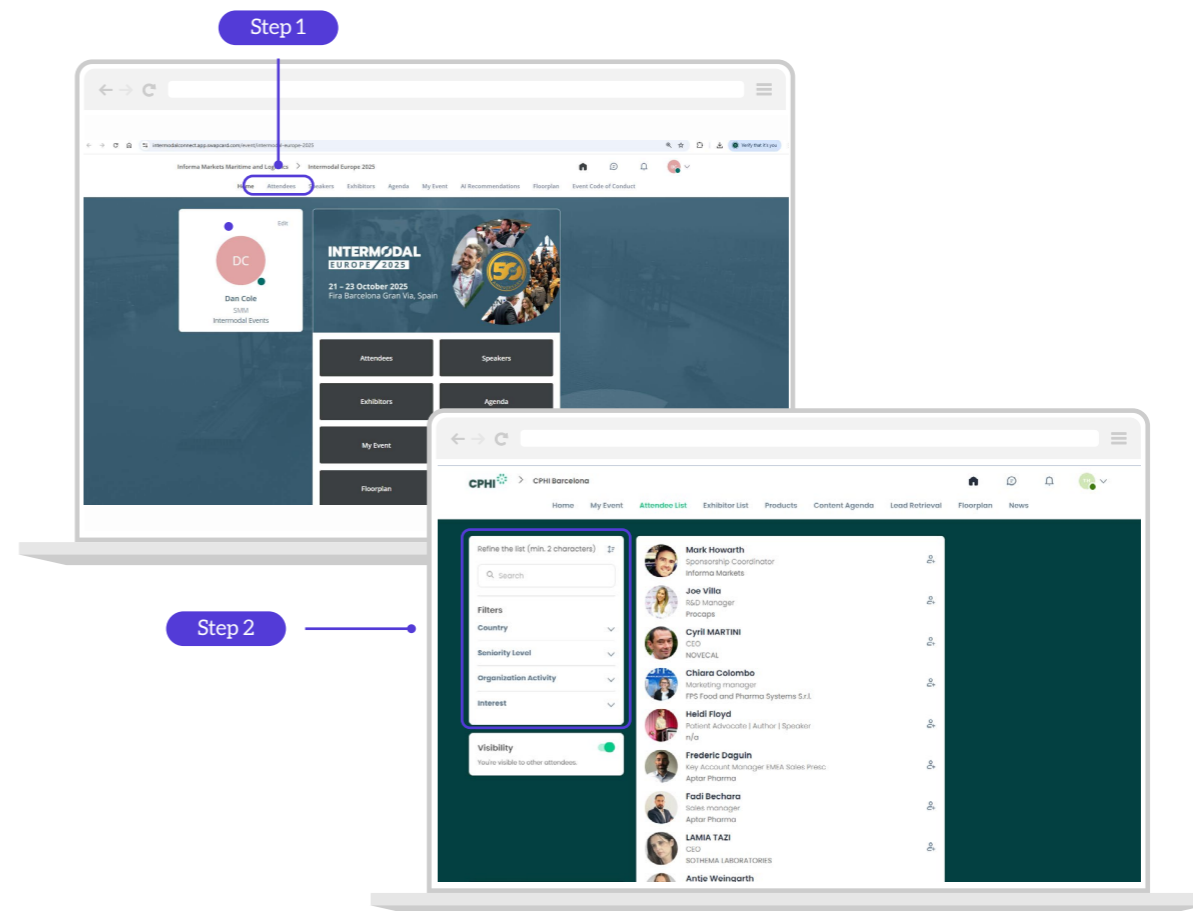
Step 1

intermodalconnect.app.swapcard.com/event/intermodal-europe-2025

Verify that it's you

Informa Markets Maritime and Logistics > Intermodal Europe 2025

Home Attendees Speakers Exhibitors Agenda My Event AI Recommendations Floorplan Event Code of Conduct

Edit

DC

Dan Cole
SMM
Intermodal Events

INTERMODAL EUROPE 2025

21 – 23 October 2025
Fira Barcelona Gran Via, Spain

Attendees
Speakers
Exhibitors
Agenda
My Event
Floorplan

Step 2

CPHI > CPHI Barcelona

Home My Event Attendee List Exhibitor List Products Content Agenda Lead Retrieval Floorplan News

Refine the list (min. 2 characters)

Search

Filters
Country
Seniority Level
Organization Activity
Interest

Visibility
You're visible to other attendees.

Mark Howarth
Sponsorship Coordinator
Informa Markets

Joe Villa
R&D Manager
Procaps

Cyril MARTINI
CEO
NOVECAL

Chiara Colombo
Marketing manager
FPS Food and Pharma Systems S.r.l.

Heidi Floyd
Patient Advocate | Author | Speaker
n/a

Frederic Daguin
Key Account Manager EMEA Sales Presc
Aptar Pharma

Fadi Bechara
Sales manager
Aptar Pharma

LAMIA TAZI
CEO
SOTHEMA LABORATORIES

Antje Weingarth